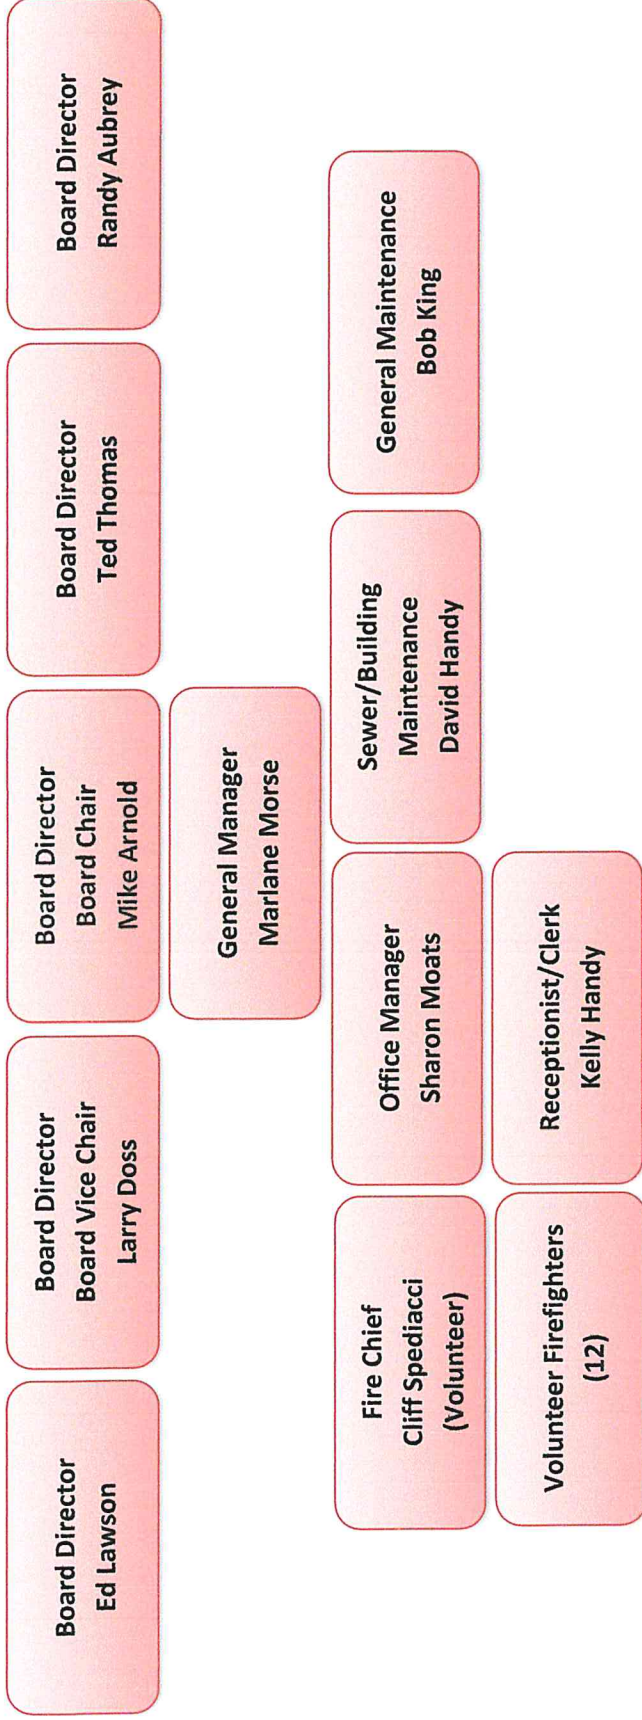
Board Director
Ed Lawson

Board Director
Board Vice Chair
Larry Doss

Board Director
Board Chair
Mike Arnold

Board Director
Ted Thomas

Board Director
Randy Aubrey

General Manager
Marlane Morse

Fire Chief
Cliff Spediacci
(Volunteer)

Office Manager
Sharon Moats

Sewer/Building
Maintenance
David Handy

General Maintenance
Bob King

Volunteer Firefighters
(12)

Receptionist/Clerk
Kelly Handy